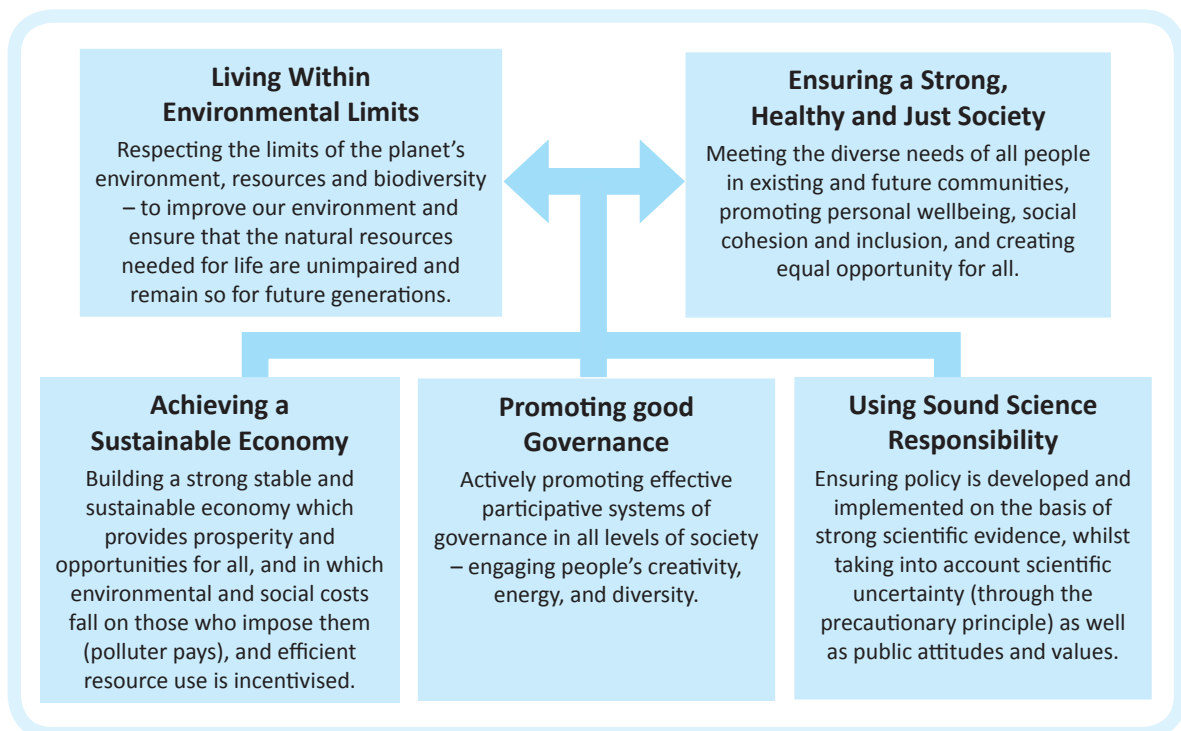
Living Within Environmental Limits

Respecting the limits of the planet's environment, resources and biodiversity – to improve our environment and ensure that the natural resources needed for life are unimpaired and remain so for future generations.

Ensuring a Strong, Healthy and Just Society

Meeting the diverse needs of all people in existing and future communities, promoting personal wellbeing, social cohesion and inclusion, and creating equal opportunity for all.

Achieving a Sustainable Economy

Building a strong stable and sustainable economy which provides prosperity and opportunities for all, and in which environmental and social costs fall on those who impose them (polluter pays), and efficient resource use is incentivised.

Promoting good Governance

Actively promoting effective participative systems of governance in all levels of society – engaging people's creativity, energy, and diversity.

Using Sound Science Responsibility

Ensuring policy is developed and implemented on the basis of strong scientific evidence, whilst taking into account scientific uncertainty (through the precautionary principle) as well as public attitudes and values.